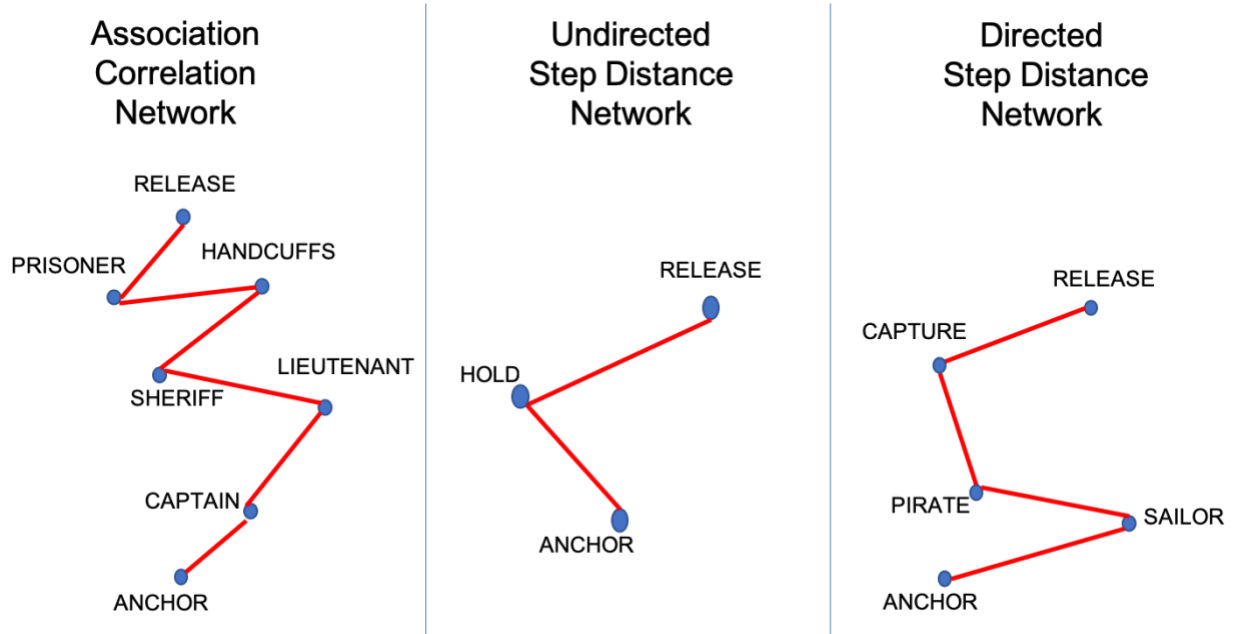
Association Correlation Network

RELEASE

PRISONER

HANDCUFFS

SHERIFF

LIEUTENANT

CAPTAIN

ANCHOR

Undirected Step Distance Network

RELEASE

HOLD

ANCHOR

Directed Step Distance Network

RELEASE

CAPTURE

PIRATE

SAILOR

ANCHOR